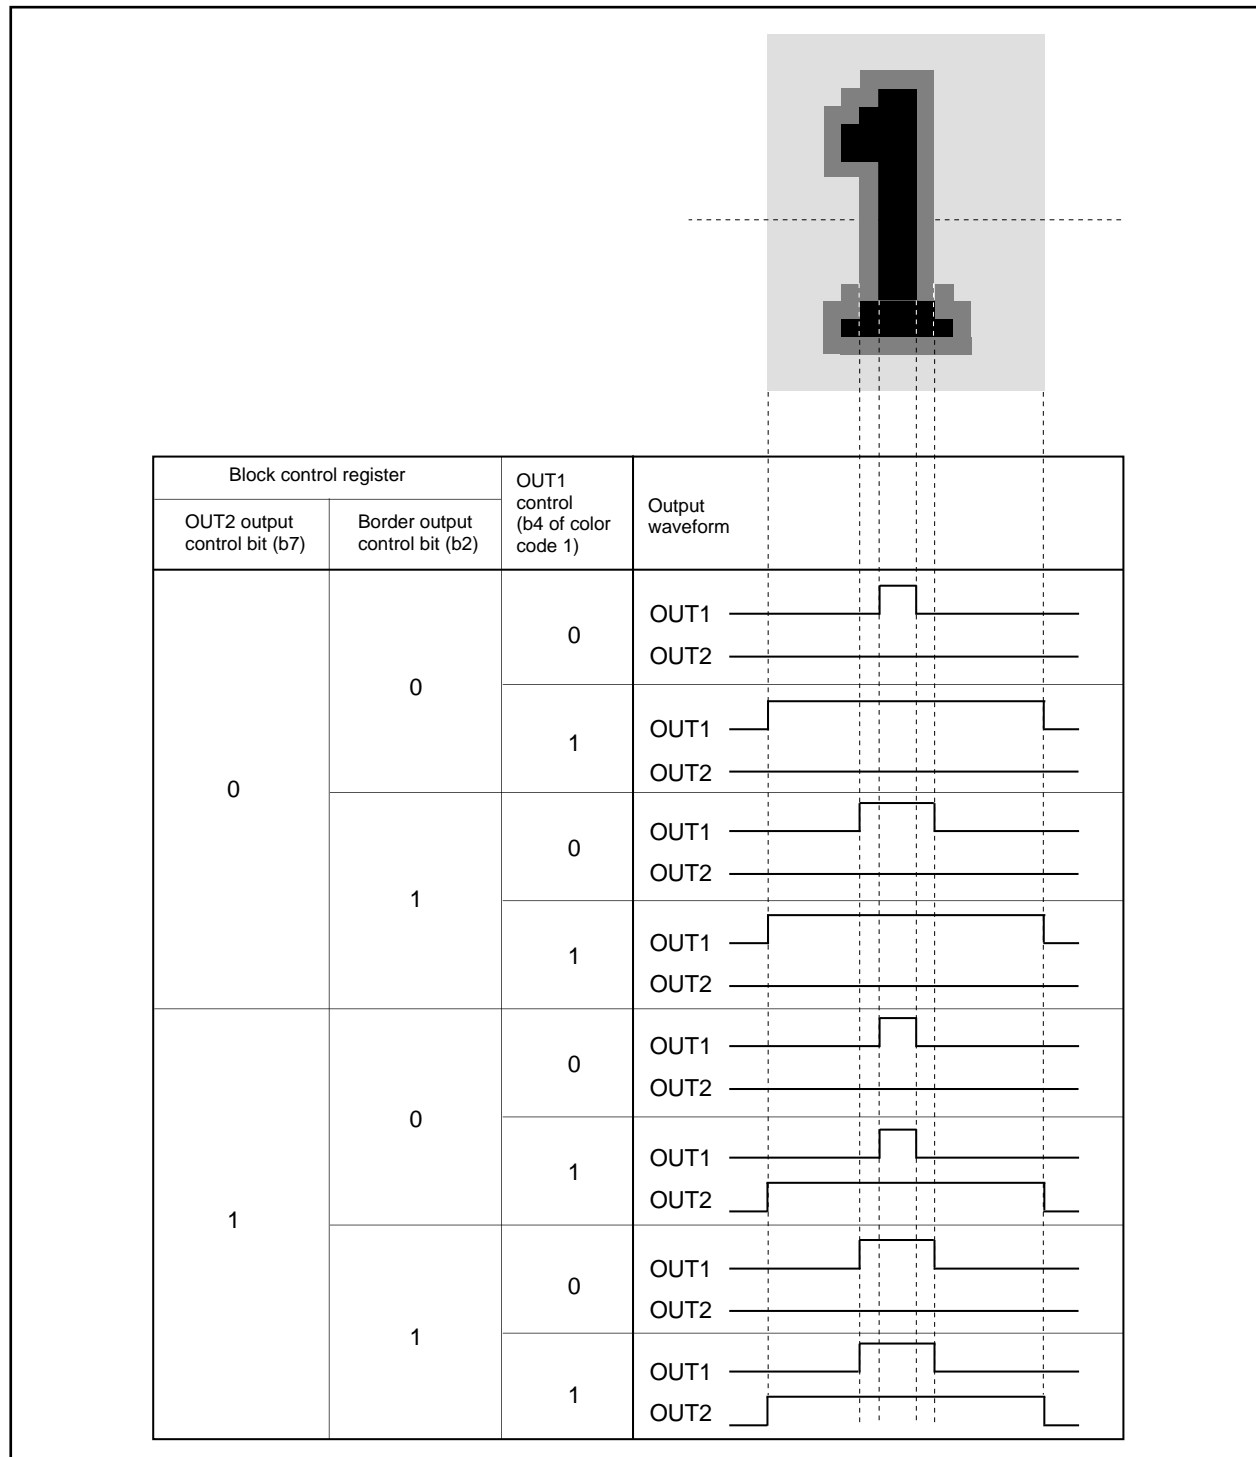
| Block control register | | OUT1 control (b4 of color code 1) | Output waveform |
|---|---|---|---|
| OUT2 output control bit (b7) | Border output control bit (b2) | | |
| 0 | 0 | 0 | OUT1<br>OUT2 |
| | | 1 | OUT1<br>OUT2 |
| | 1 | 0 | OUT1<br>OUT2 |
| | | 1 | OUT1<br>OUT2 |
| 1 | 0 | 0 | OUT1<br>OUT2 |
| | | 1 | OUT1<br>OUT2 |
| | 1 | 0 | OUT1<br>OUT2 |
| | | 1 | OUT1<br>OUT2 |